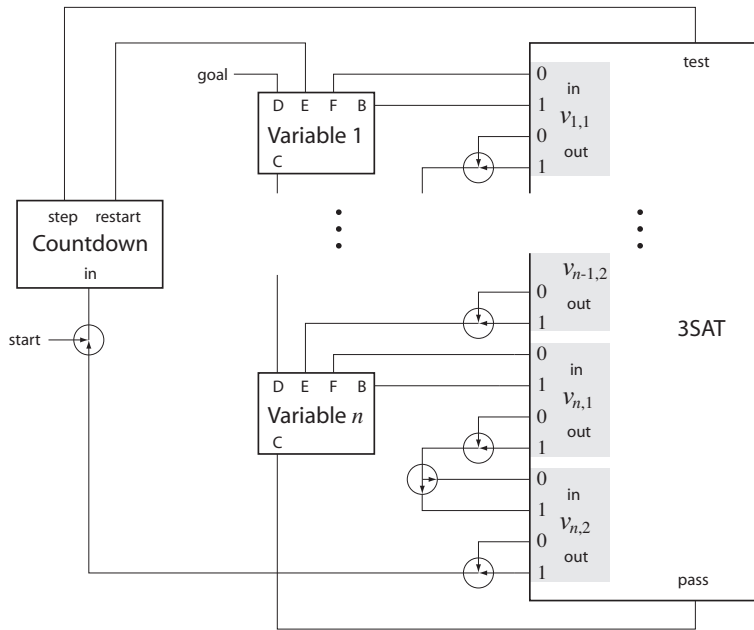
test

goal

D E F B

Variable 1

C

0
1
0
1

in
$v_{1,1}$
out

step restart

Countdown

in

start

$v_{n-1,2}$
0
1
out

3SAT

D E F B

Variable $n$

C

0
1
0
1

in
$v_{n,1}$
out

0
1
0
1

in
$v_{n,2}$
out

pass